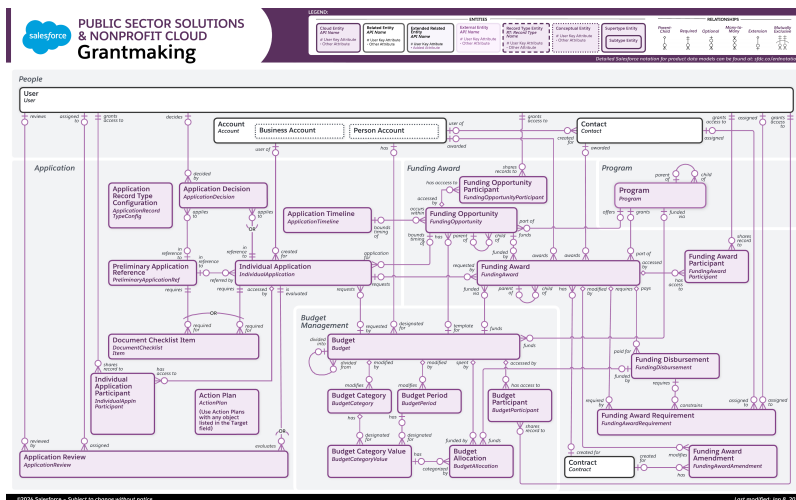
salesforce

PUBLIC SECTOR SOLUTIONS & NONPROFIT CLOUD

Grantmaking

LEGEND:

ENTITIES

Cloud Entity
API Name
• User Key Attribute
• Other Attribute

Related Entity
API Name
• User Key Attribute
• Other Attribute

Extended Related Entity
API Name
• User Key Attribute
• Other Attribute

External Entity
API Name
• User Key Attribute
• Other Attribute

Record Type Entity
RT: Record Type Name
• User Key Attribute
• Other Attribute

Conceptual Entity
• User Key Attribute
• Other Attribute

Supertype Entity
Subtype Entity

RELATIONSHIPS

Parent Child
Required
Optional
Many-to-Many
Extension
Mutually Exclusive

Detailed Salesforce notation for product data models can be found at: sfdc.co/erdnotation

People

User
User

reviews
assigned to
grants access to
decides

Account
Account

Business Account

Person Account

user of

Contact
Contact

grants access to
user of
assigned
assigned
access to

has
created for
awarded

Application

Funding Award

Program

decided by

has access to
shares records to

Application Record Type Configuration
ApplicationRecordTypeConfig

Application Decision
ApplicationDecision

Funding Opportunity Participant
FundingOpportunityParticipant

Program
Program

parent of
child of

applies to
applies to
OR

Application Timeline
ApplicationTimeline

bounds timing of

Funding Opportunity
FundingOpportunity

offers
grants
funded via

occurs within
bounds timing
has
parent of
child of
part of
funds

shares record to

Preliminary Application Reference
PreliminaryApplicationRef

in reference to
in reference to
created for

Individual Application
IndividualApplication

application for

Funding Award
FundingAward

requested by
awards
awards
part of

Funding Award Participant
FundingAwardParticipant

referred by
requires
accessed by
is evaluated
requests
requests
funded via
parent of
child of
has
modified by
accessed by
pays
has access to

OR

required for
required for

Budget Management

Document Checklist Item
DocumentChecklistItem

requested by
designated for
template for
funds

divided into

Budget
Budget

funds

has access to

Individual Application Participant
IndividualApplnParticipant

shares record to

divided from
modifies
modified by
spent by
accessed by

paid for

Funding Disbursement
FundingDisbursement

Action Plan
ActionPlan
(Use Action Plans with any object listed in the Target field)

modifies
has access to
requires
funded by

Budget Category
BudgetCategory

Budget Period
BudgetPeriod

Budget Participant
BudgetParticipant

constrains

has
shares record to

Funding Award Requirement
FundingAwardRequirement

assigned to
assigned to

reviewed by
assigned
evaluates
OR

designated for
designated by
funded by
funds

Application Review
ApplicationReview

Budget Category Value
BudgetCategoryValue

categorized by

Budget Allocation
BudgetAllocation

Contract
Contract

created for
created for
modifies

Funding Award Amendment
FundingAwardAmendment

©2024 Salesforce – Subject to change without notice
Last modified: Jun 6, 20